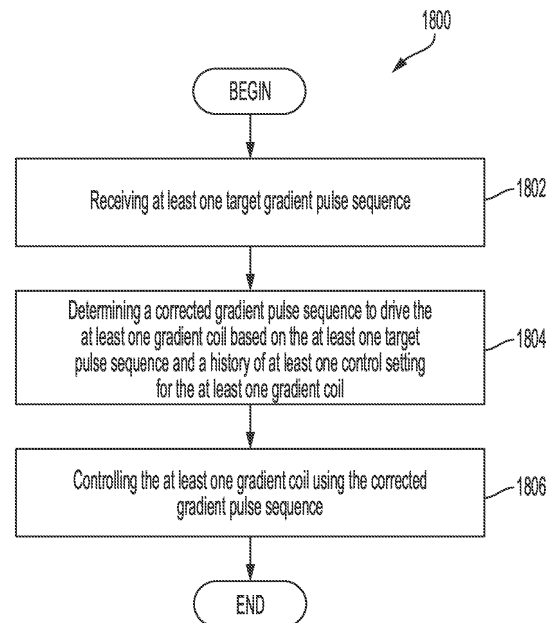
1800

BEGIN

Receiving at least one target gradient pulse sequence

1802

Determining a corrected gradient pulse sequence to drive the at least one gradient coil based on the at least one target pulse sequence and a history of at least one control setting for the at least one gradient coil

1804

Controlling the at least one gradient coil using the corrected gradient pulse sequence

1806

END